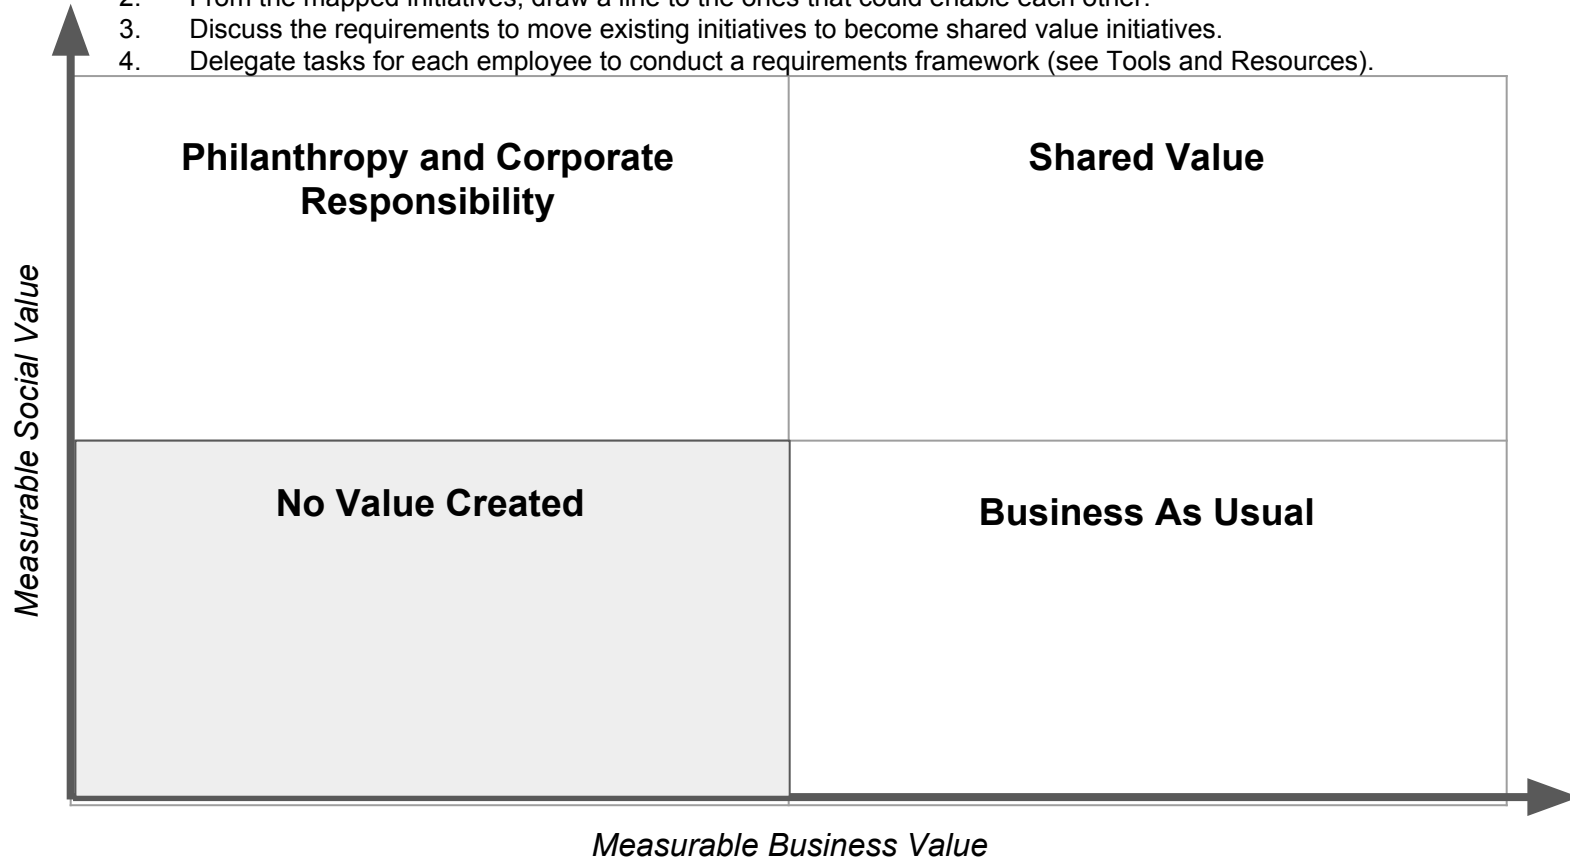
2. From the mapped initiatives, draw a line to the ones that could enable each other.
3. Discuss the requirements to move existing initiatives to become shared value initiatives.
4. Delegate tasks for each employee to conduct a requirements framework (see Tools and Resources).

Philanthropy and Corporate Responsibility

Shared Value

No Value Created

Business As Usual

Measurable Social Value

Measurable Business Value